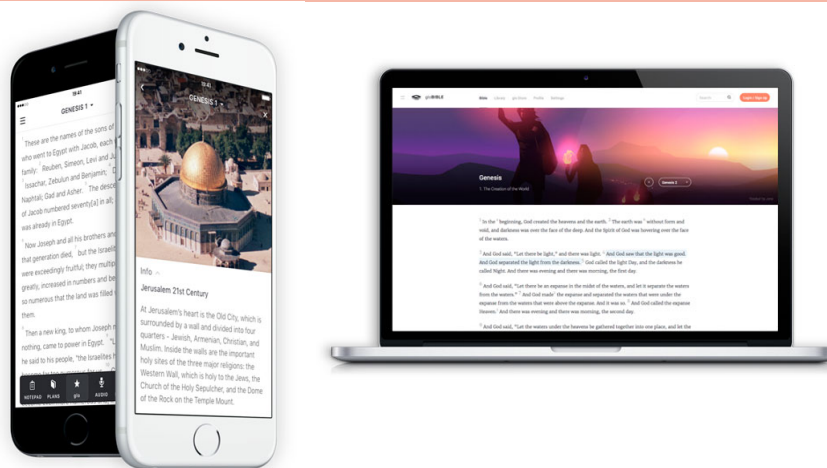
19:41
GENESIS 1

These are the names of the sons of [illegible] who went to Egypt with Jacob, each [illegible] family: Reuben, Simeon, Levi and J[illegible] Issachar, Zebulun and Benjamin; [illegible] Naphtali; Gad and Asher. The desce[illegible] of Jacob numbered seventy[a] in all; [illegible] was already in Egypt.

Now Joseph and all his brothers and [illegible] that generation died, but the Israelit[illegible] were exceedingly fruitful; they multip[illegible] greatly, increased in numbers and be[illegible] so numerous that the land was filled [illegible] them.

Then a new king, to whom Joseph m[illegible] nothing, came to power in Egypt. "L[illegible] he said to his people, "the Israelites h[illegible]

NOTEPAD PLANS g/o AUDIO

19:41
GENESIS 1

Info

Jerusalem 21st Century

At Jerusalem's heart is the Old City, which is surrounded by a wall and divided into four quarters – Jewish, Armenian, Christian, and Muslim. Inside the walls are the important holy sites of the three major religions: the Western Wall, which is holy to the Jews, the Church of the Holy Sepulcher, and the Dome of the Rock on the Temple Mount.

goBIBLE Bible Library goDeep Profile Settings Search Login / Sign Up

Genesis
1. The Creation of the World
Genesis 1

In the beginning, God created the heavens and the earth. The earth was without form and void, and darkness was over the face of the deep. And the Spirit of God was hovering over the face of the waters.

And God said, "Let there be light," and there was light. And God saw that the light was good. And God separated the light from the darkness. God called the light Day, and the darkness he called Night. And there was evening and there was morning, the first day.

And God said, "Let there be an expanse in the midst of the waters, and let it separate the waters from the waters." And God made the expanse and separated the waters that were under the expanse from the waters that were above the expanse. And it was so. And God called the expanse Heaven. And there was evening and there was morning, the second day.

And God said, "Let the waters under the heavens be gathered together into one place, and let the